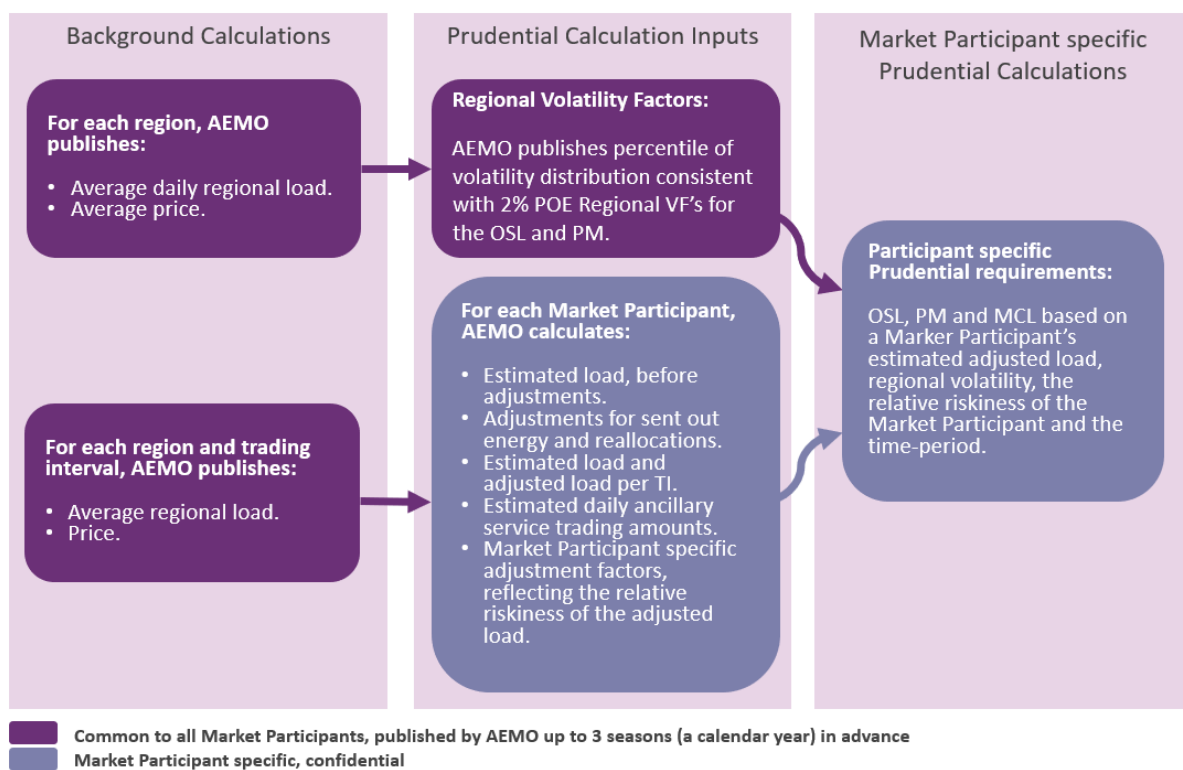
Background Calculations

For each region, AEMO publishes:

- Average daily regional load.
- Average price.

For each region and trading interval, AEMO publishes:

- Average regional load.
- Price.

Prudential Calculation Inputs

Regional Volatility Factors:

AEMO publishes percentile of volatility distribution consistent with 2% POE Regional VF's for the OSL and PM.

For each Market Participant, AEMO calculates:

- Estimated load, before adjustments.
- Adjustments for sent out energy and reallocations.
- Estimated load and adjusted load per TI.
- Estimated daily ancillary service trading amounts.
- Market Participant specific adjustment factors, reflecting the relative riskiness of the adjusted load.

Market Participant specific Prudential Calculations

Participant specific Prudential requirements:

OSL, PM and MCL based on a Marker Participant's estimated adjusted load, regional volatility, the relative riskiness of the Market Participant and the time-period.

Common to all Market Participants, published by AEMO up to 3 seasons (a calendar year) in advance

Market Participant specific, confidential